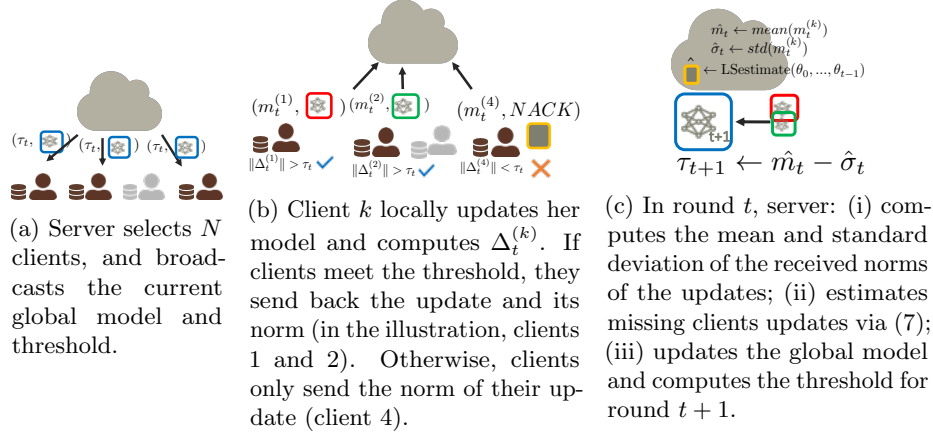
$(\tau_t,$ $)$ $(\tau_t,$ $)$ $(\tau_t,$ $)$

(a) Server selects $N$ clients, and broadcasts the current global model and threshold.

$(m_t^{(1)},$ $)$ $(m_t^{(2)},$ $)$ $(m_t^{(4)}, NACK)$

$\|\Delta_t^{(1)}\| > \tau_t$ $\|\Delta_t^{(2)}\| > \tau_t$ $\|\Delta_t^{(4)}\| < \tau_t$

(b) Client $k$ locally updates her model and computes $\Delta_t^{(k)}$. If clients meet the threshold, they send back the update and its norm (in the illustration, clients 1 and 2). Otherwise, clients only send the norm of their update (client 4).

$\hat{m}_t \leftarrow mean(m_t^{(k)})$
$\hat{\sigma}_t \leftarrow std(m_t^{(k)})$
$\leftarrow$ LSestimate$(\theta_0, ..., \theta_{t-1})$

t+1

$\tau_{t+1} \leftarrow \hat{m}_t - \hat{\sigma}_t$

(c) In round $t$, server: (i) computes the mean and standard deviation of the received norms of the updates; (ii) estimates missing clients updates via (7); (iii) updates the global model and computes the threshold for round $t+1$.